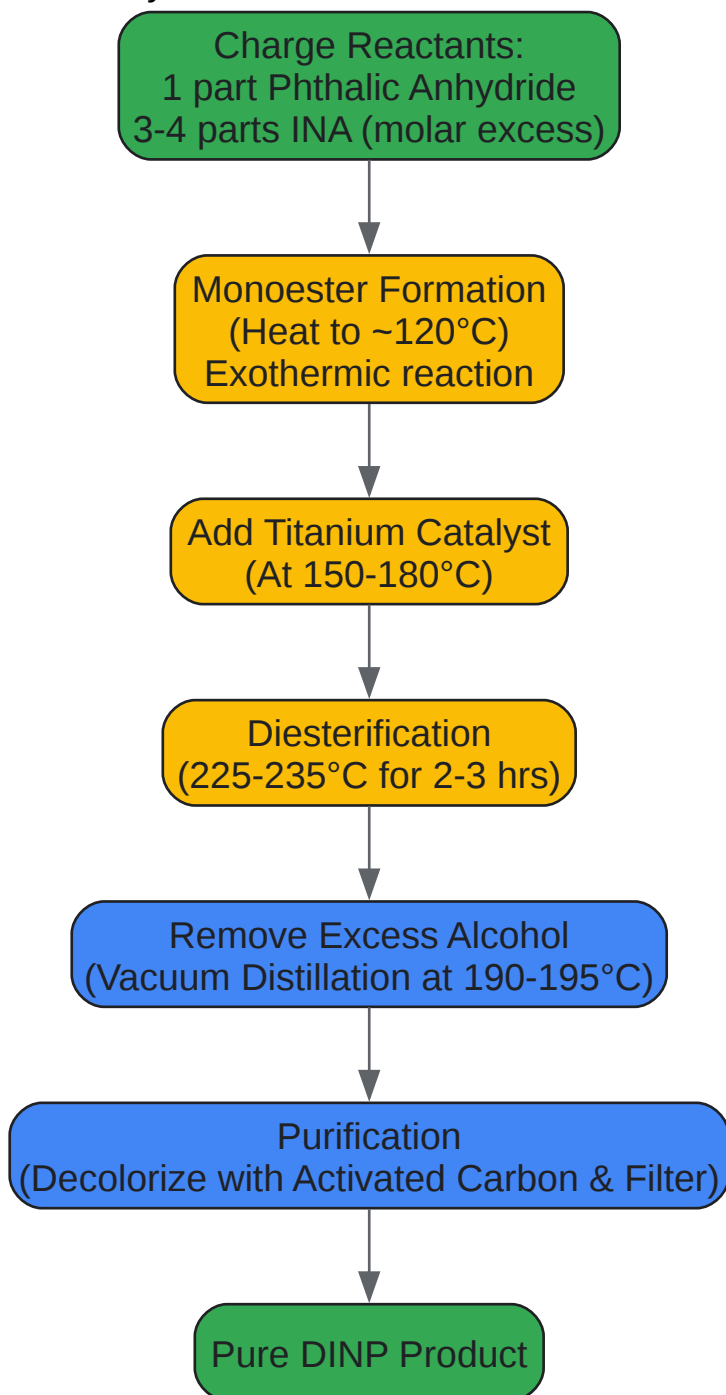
Charge Reactants:
1 part Phthalic Anhydride
3-4 parts INA (molar excess)

Monoester Formation
(Heat to ~120°C)
Exothermic reaction

Add Titanium Catalyst
(At 150-180°C)

Diesterification
(225-235°C for 2-3 hrs)

Remove Excess Alcohol
(Vacuum Distillation at 190-195°C)

Purification
(Decolorize with Activated Carbon & Filter)

Pure DINP Product